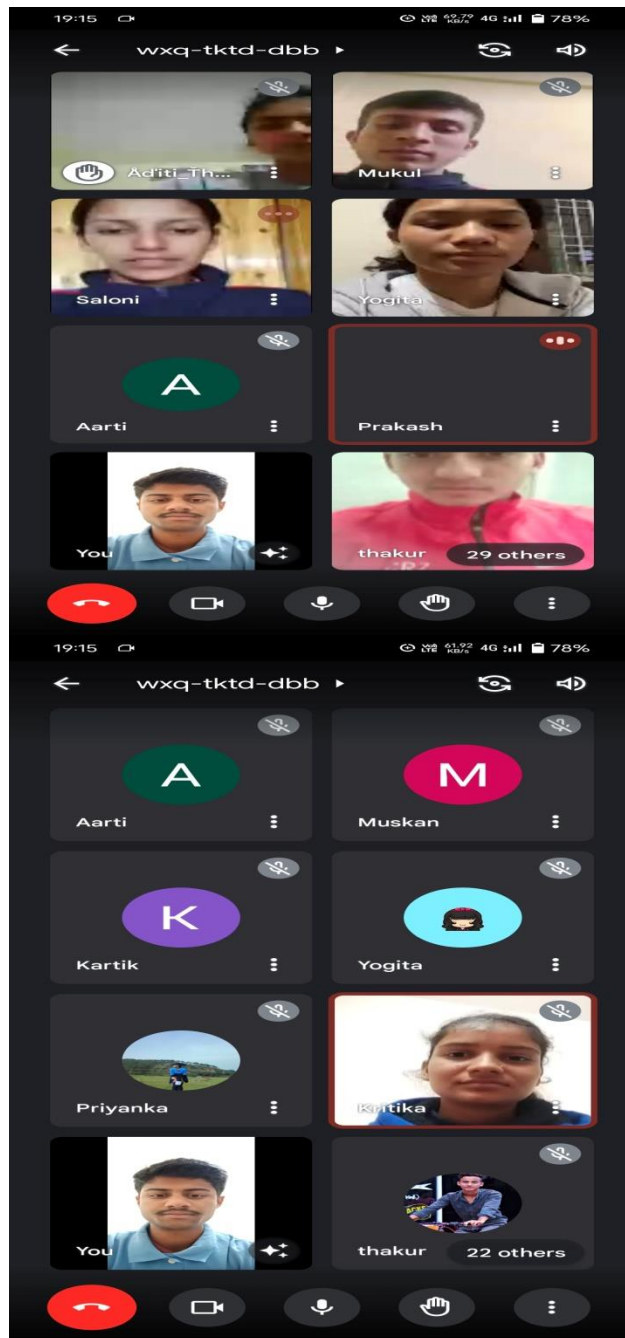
19:15

69.79 KB/s 4G 78%

wxq-tktd-dbb ▸

Aditi_Th...

Mukul

Saloni

Yogita

A

Aarti

Prakash

You

thakur

29 others

19:15

61.92 KB/s 4G 78%

wxq-tktd-dbb ▸

A

Aarti

M

Muskan

K

Kartik

Yogita

Priyanka

Kritika

You

thakur

22 others